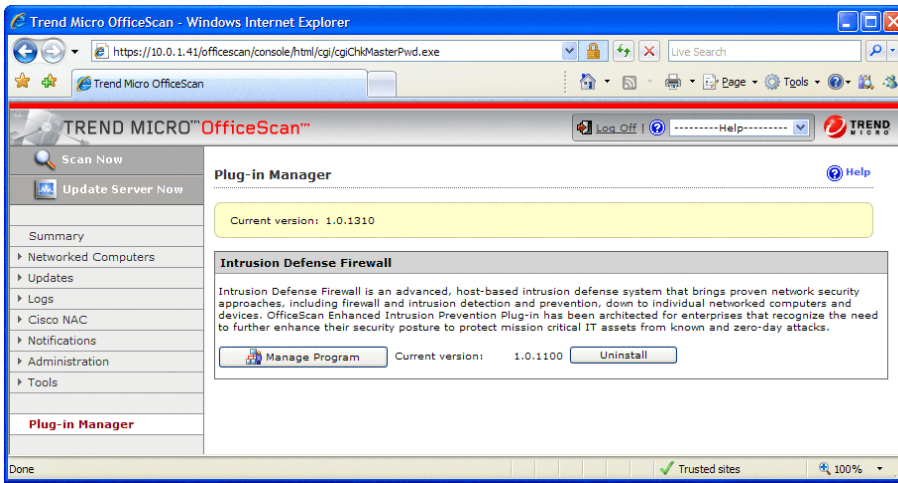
Trend Micro OfficeScan - Windows Internet Explorer

https://10.0.1.41/officescan/console/html/cgi/cgiChkMasterPwd.exe

Live Search

Trend Micro OfficeScan

Page ▾ Tools ▾

TREND MICRO™ OfficeScan™

Log Off

---------Help---------

TREND MICRO

Scan Now

Update Server Now

Summary

Networked Computers

Updates

Logs

Cisco NAC

Notifications

Administration

Tools

Plug-in Manager

Plug-in Manager

Help

Current version: 1.0.1310

Intrusion Defense Firewall

Intrusion Defense Firewall is an advanced, host-based intrusion defense system that brings proven network security approaches, including firewall and intrusion detection and prevention, down to individual networked computers and devices. OfficeScan Enhanced Intrusion Prevention Plug-in has been architected for enterprises that recognize the need to further enhance their security posture to protect mission critical IT assets from known and zero-day attacks.

Manage Program

Current version: 1.0.1100

Uninstall

Done

Trusted sites

100%